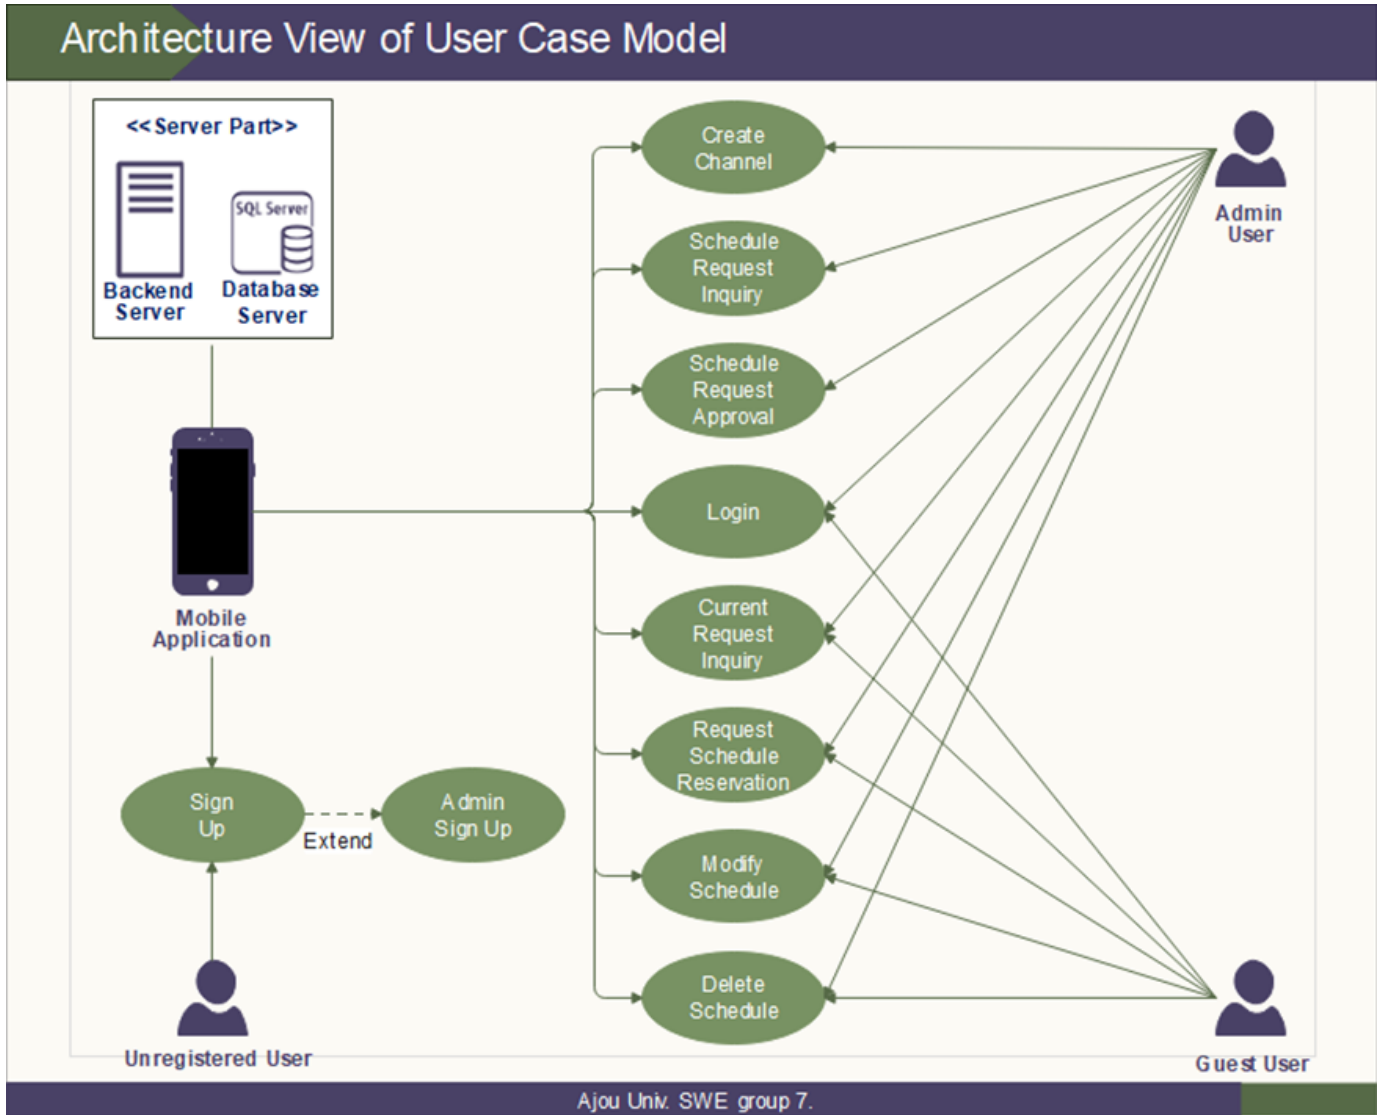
Architecture View of User Case Model

<<Server Part>>

SQL Server

Backend Server

Database Server

Mobile Application

Sign Up

Extend

Admin Sign Up

Unregistered User

Create Channel

Schedule Request Inquiry

Schedule Request Approval

Login

Current Request Inquiry

Request Schedule Reservation

Modify Schedule

Delete Schedule

Admin User

Guest User

Ajou Univ. SWE group 7.